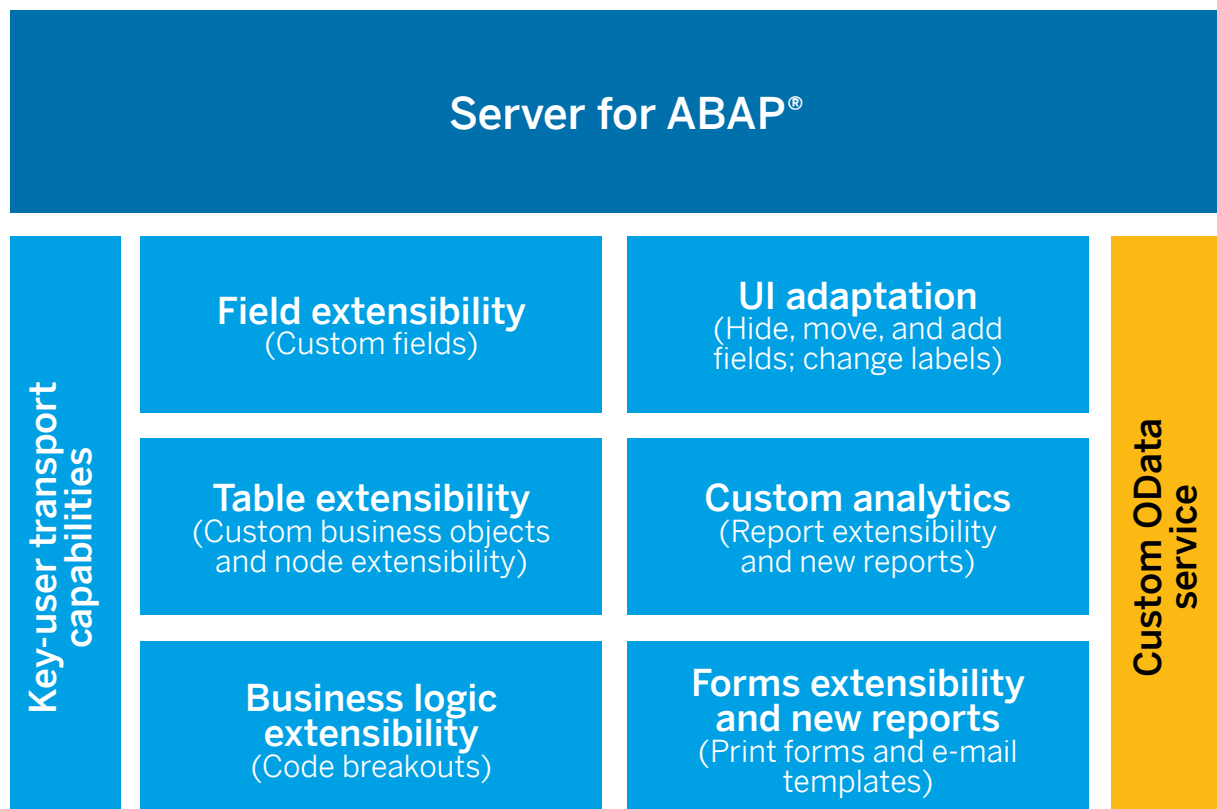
Server for ABAP®

Key-user transport capabilities

Field extensibility
(Custom fields)

UI adaptation
(Hide, move, and add fields; change labels)

Table extensibility
(Custom business objects and node extensibility)

Custom analytics
(Report extensibility and new reports)

Business logic extensibility
(Code breakouts)

Forms extensibility and new reports
(Print forms and e-mail templates)

Custom OData service